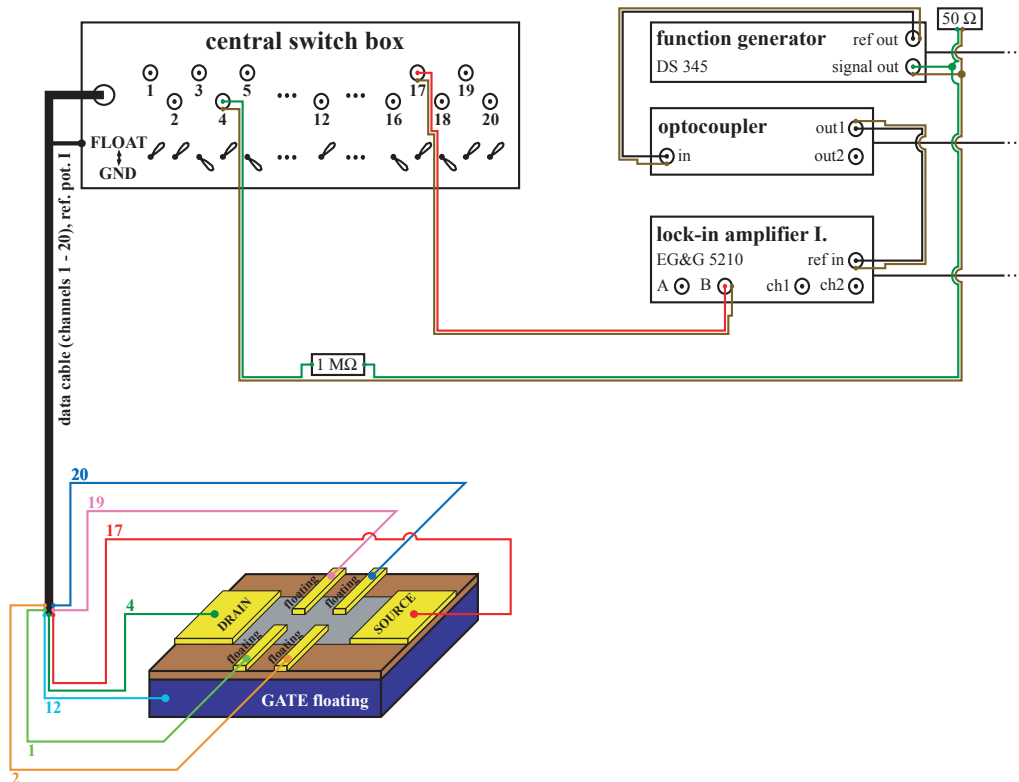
central switch box

1 2 3 4 5 ... 12 ... 16 17 18 19 20

FLOAT
GND

data cable (channels 1 - 20), ref. pot. I

function generator
DS 345
ref out
signal out

50 Ω

optocoupler
in
out1
out2

lock-in amplifier I.
EG&G 5210
ref in
A B ch1 ch2

1 MΩ

20
19
17
4
12
1
2

DRAIN
floating
floating
floating
floating
SOURCE
GATE floating